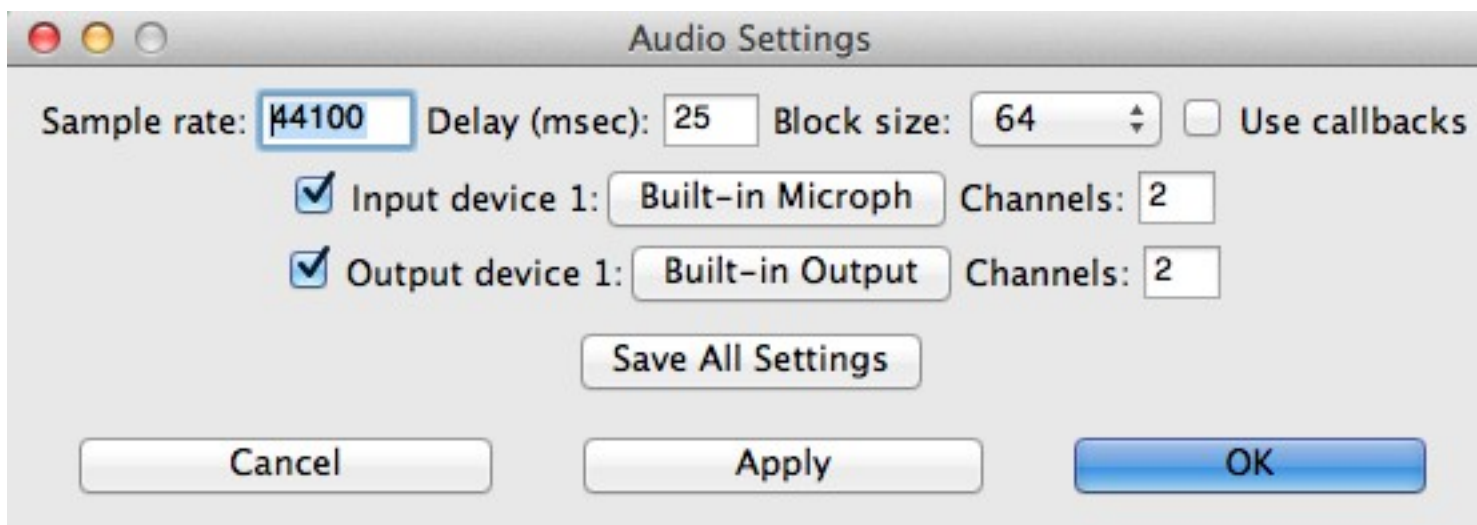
Audio Settings

Sample rate: 44100 Delay (msec): 25 Block size: 64 Use callbacks

Input device 1: Built-in Microph Channels: 2

Output device 1: Built-in Output Channels: 2

Save All Settings

Cancel Apply OK